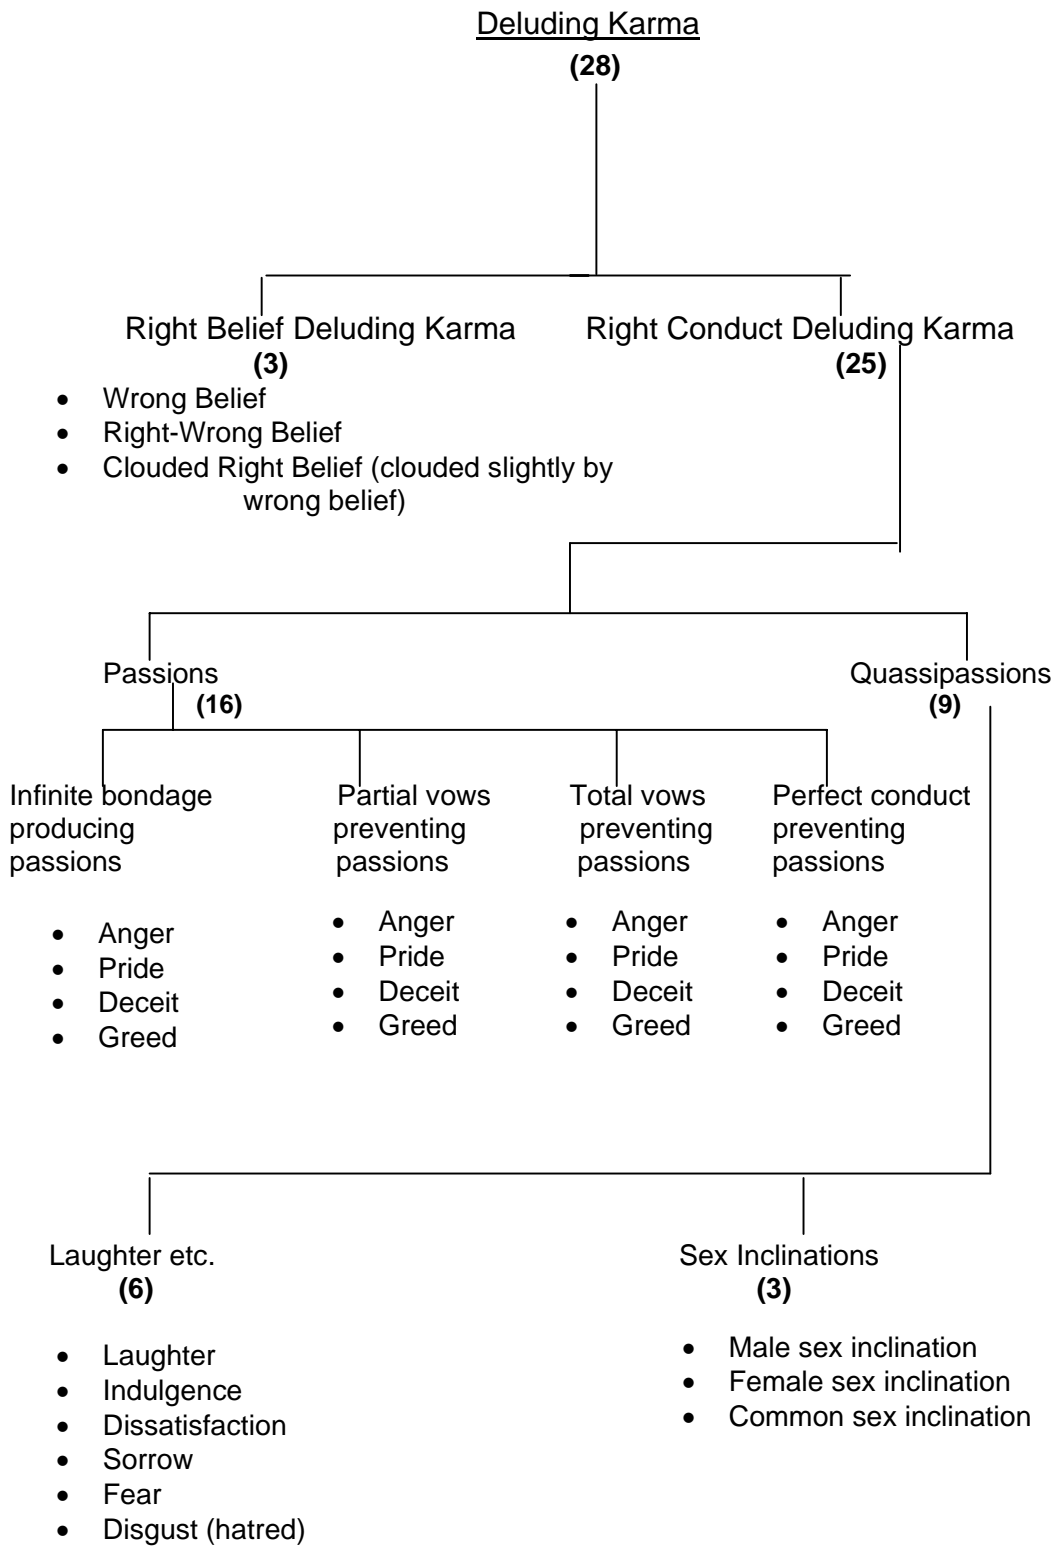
Deluding Karma
(28)

Right Belief Deluding Karma
(3)

- Wrong Belief
- Right-Wrong Belief
- Clouded Right Belief (clouded slightly by wrong belief)

Right Conduct Deluding Karma
(25)

Passions
(16)

Infinite bondage producing passions

- Anger
- Pride
- Deceit
- Greed

Partial vows preventing passions

- Anger
- Pride
- Deceit
- Greed

Total vows preventing passions

- Anger
- Pride
- Deceit
- Greed

Perfect conduct preventing passions

- Anger
- Pride
- Deceit
- Greed

Quassipassions
(9)

Laughter etc.
(6)

- Laughter
- Indulgence
- Dissatisfaction
- Sorrow
- Fear
- Disgust (hatred)

Sex Inclinations
(3)

- Male sex inclination
- Female sex inclination
- Common sex inclination